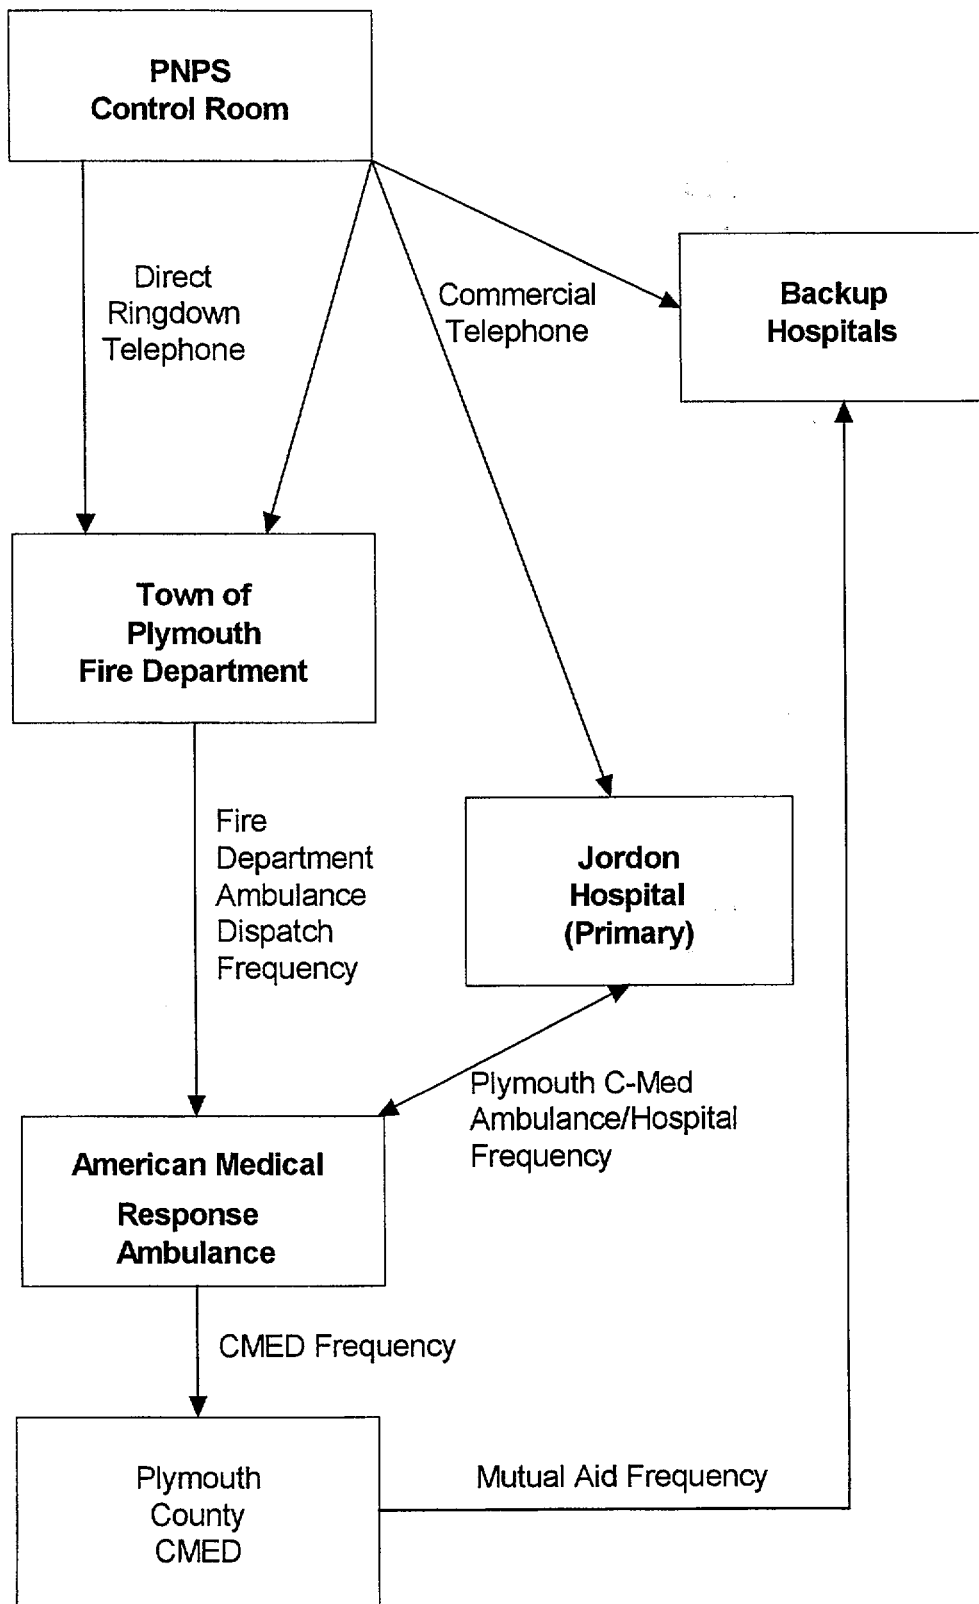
PNPS
Control Room

Direct
Ringdown
Telephone

Commercial
Telephone

Backup
Hospitals

Town of
Plymouth
Fire Department

Fire
Department
Ambulance
Dispatch
Frequency

Jordon
Hospital
(Primary)

Plymouth C-Med
Ambulance/Hospital
Frequency

American Medical
Response
Ambulance

CMED Frequency

Plymouth
County
CMED

Mutual Aid Frequency